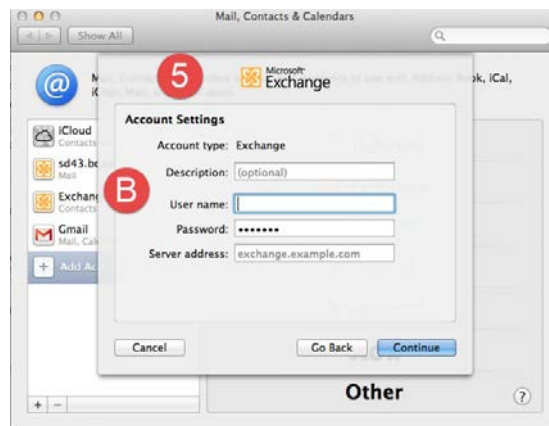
Mail, Contacts & Calendars

Show All

Ma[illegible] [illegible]ok, iCal, iC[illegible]

5

Microsoft Exchange

Account Settings

Account type: Exchange

Description: (optional)

User name:

Password: •••••••

Server address: exchange.example.com

B

iCloud
Contacts

sd43.b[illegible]
Mail

Exchan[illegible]
Contacts

Gmail
Mail, Cal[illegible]

Add Ac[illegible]

Cancel

Go Back

Continue

Other

+ −

?